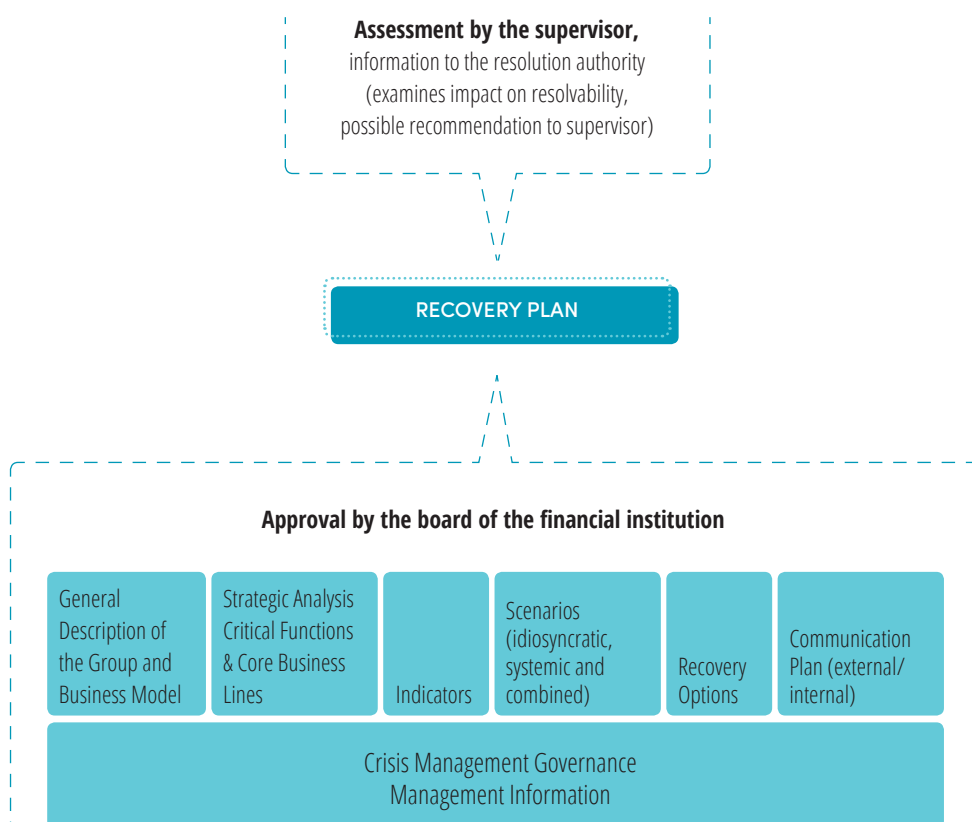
**Assessment by the supervisor,**
information to the resolution authority
(examines impact on resolvability,
possible recommendation to supervisor)

RECOVERY PLAN

**Approval by the board of the financial institution**

General Description of the Group and Business Model

Strategic Analysis Critical Functions & Core Business Lines

Indicators

Scenarios (idiosyncratic, systemic and combined)

Recovery Options

Communication Plan (external/ internal)

Crisis Management Governance
Management Information